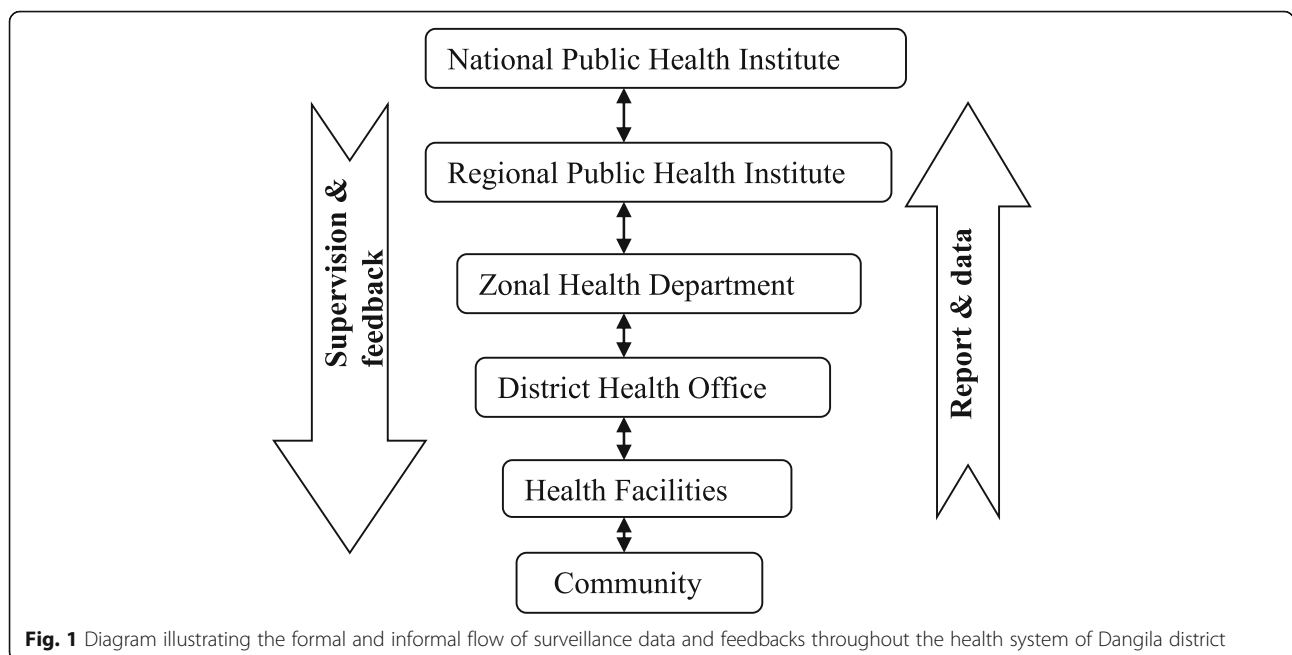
National Public Health Institute

Regional Public Health Institute

Zonal Health Department

District Health Office

Health Facilities

Community

Supervision & feedback

Report & data

**Fig. 1** Diagram illustrating the formal and informal flow of surveillance data and feedbacks throughout the health system of Dangila district